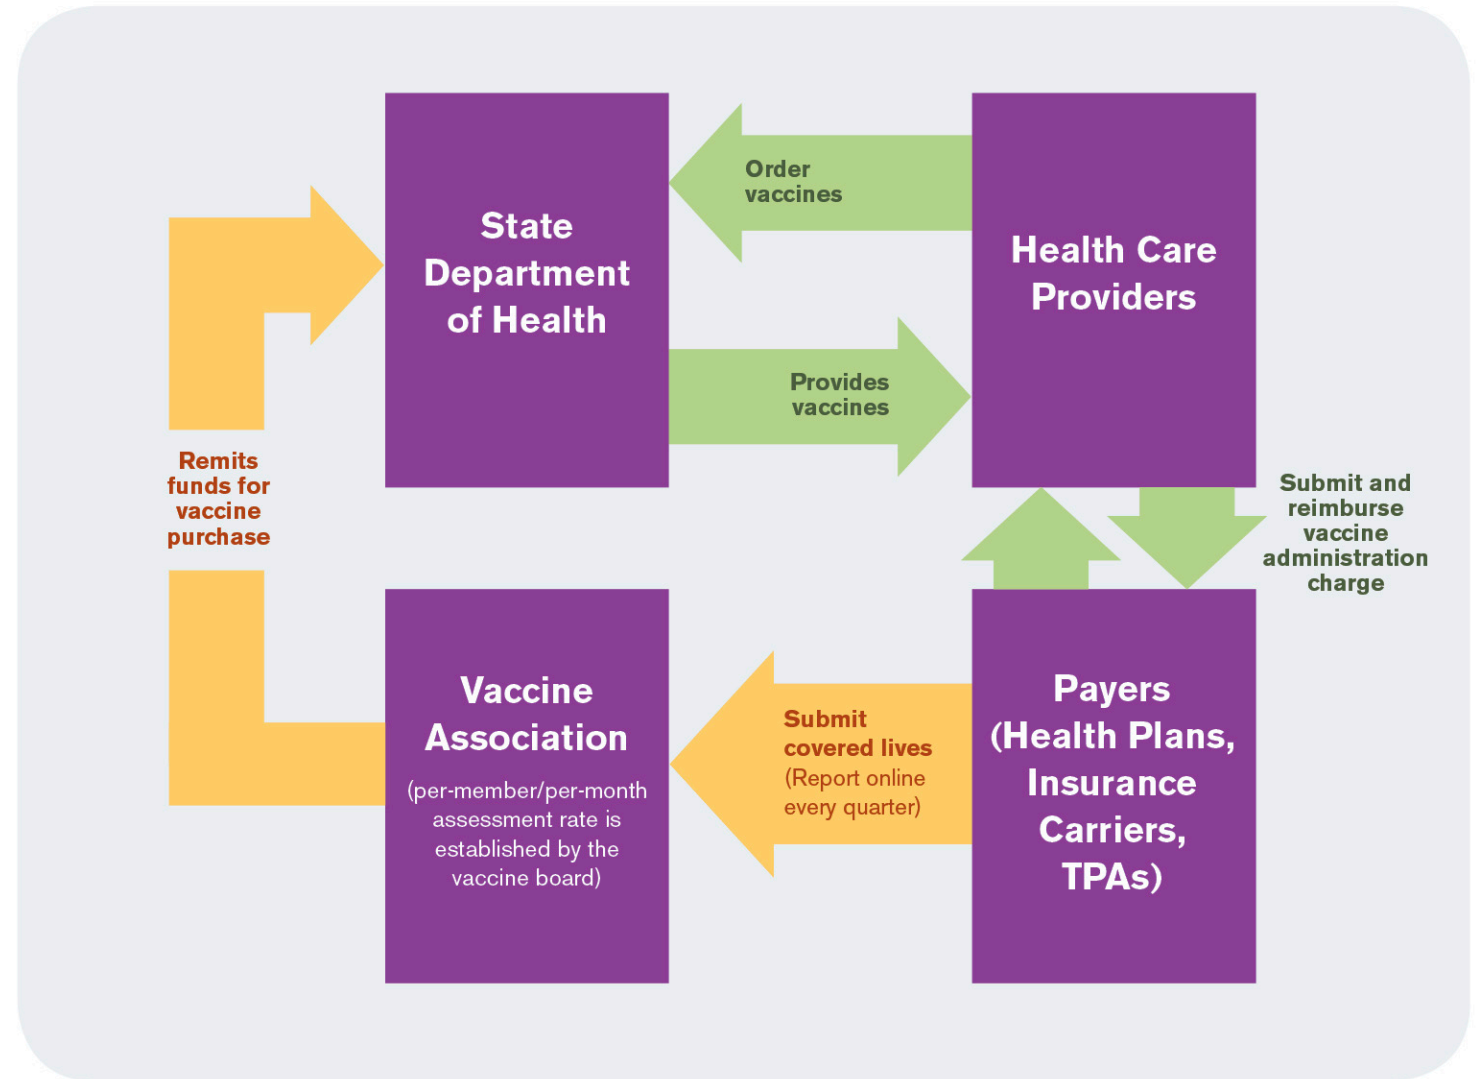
State Department of Health

Order vaccines

Health Care Providers

Provides vaccines

Remits funds for vaccine purchase

Submit and reimburse vaccine administration charge

Vaccine Association

(per-member/per-month assessment rate is established by the vaccine board)

Submit covered lives (Report online every quarter)

Payers (Health Plans, Insurance Carriers, TPAs)